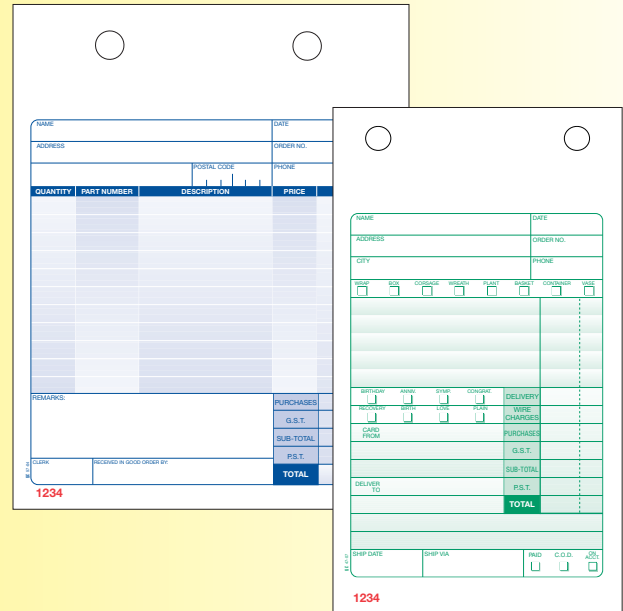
NAME

DATE

ADDRESS

ORDER NO.

POSTAL CODE

PHONE

| QUANTITY | PART NUMBER | DESCRIPTION | PRICE |
|---|---|---|---|

REMARKS:

PURCHASES

G.S.T.

SUB-TOTAL

P.S.T.

TOTAL

CLERK

RECEIVED IN GOOD ORDER BY:

1234

NAME

DATE

ADDRESS

ORDER NO.

CITY

PHONE

WRAP

BOX

CORSAGE

WREATH

PLANT

BASKET

CONTAINER

VASE

BIRTHDAY

ANNIV.

SYMP.

CONGRAT.

DELIVERY

RECOVERY

BIRTH

LOVE

PLAIN

WIRE CHARGES

CARD FROM

PURCHASES

G.S.T.

SUB-TOTAL

DELIVER TO

P.S.T.

TOTAL

SHIP DATE

SHIP VIA

PAID

C.O.D.

ON ACC'T

1234